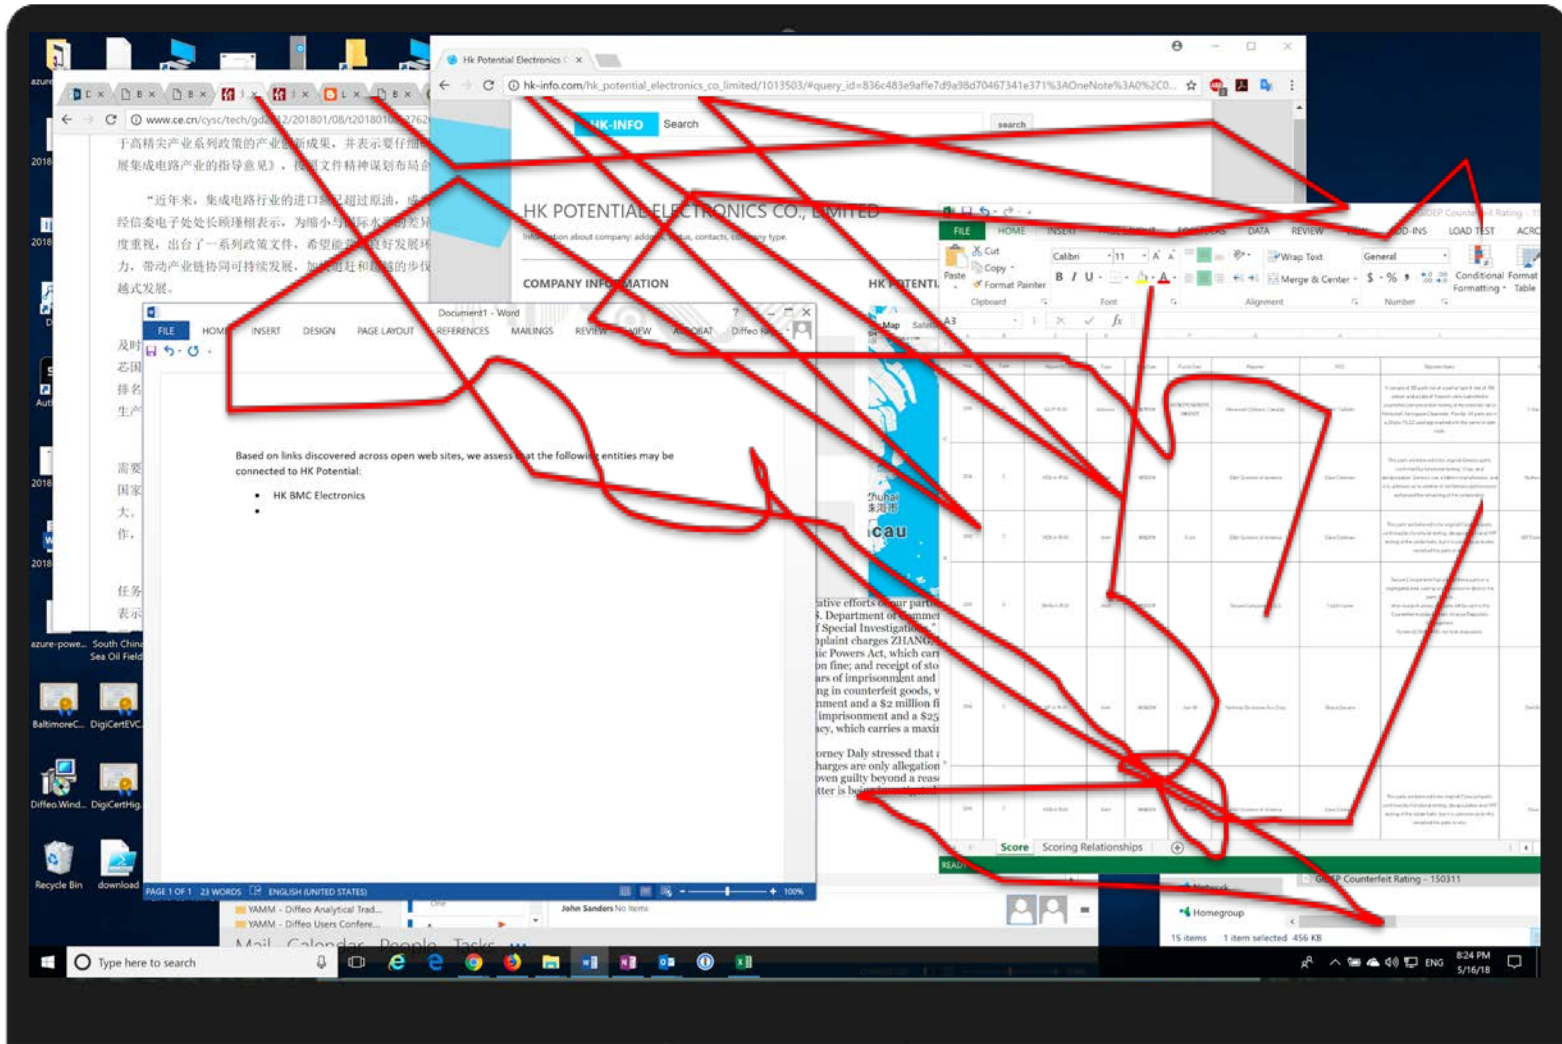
Hk Potential Electronics

hk-info.com/hk_potential_electronics_co_limited/1013503/#query_id=836c483e9affe7d9a98d70467341e371%3AOneNote%3A0%2C0...

HK-INFO Search search

HK POTENTIAL ELECTRONICS CO., LIMITED

Information about company: address, status, contacts, company type.

COMPANY INFORMATION

HK POTENTI

www.ce.cn/cysc/tech/gd2012/201801/08/t20180108_2762

于高精实产业系列政策的产业创新成果，并表示要仔细 展集成电路产业的指导意见》，按照文件精神谋划布局

"近年来，集成电路行业的进口额已超过原油，成 经信委电子处处长顾臻樹表示，为缩小与国际水平的差 度重视，出台了一系列政策文件，希望能够良好发展环 力，带动产业链协同可持续发展，加快进和构建的多仪 越式发展。

及时 芯国 排名 生产

需要 国家 大。 作，

任务 表示

Document1 - Word

FILE HOME INSERT DESIGN PAGE LAYOUT REFERENCES MAILINGS REVIEW VIEW ACROBAT Diffeo R

Based on links discovered across open web sites, we assess that the following entities may be connected to HK Potential:

• HK BMC Electronics
•

PAGE 1 OF 1 23 WORDS ENGLISH (UNITED STATES) 100%

FILE HOME INSERT PAGE LAYOUT FORMULAS DATA REVIEW VIEW ADD-INS LOAD TEST ACRO

Cut Copy Format Painter Paste Clipboard

Calibri 11 B I U Font

Wrap Text Merge & Center Alignment

General $ % Number

Conditional Formatting Format Table

A3

Map Satellite

Zhuhai 珠海市 cau

ative efforts of our part . Department of Commer Special Investigation plaint charges ZHANG ic Powers Act, which carr n fine; and receipt of sto rs of imprisonment and ng in counterfeit goods, w ment and a $2 million fi imprisonment and a $25 cy, which carries a maxi

orney Daly stressed that charges are only allegation oven guilty beyond a reas tter is being

Score Scoring Relationships

READY

GDEP Counterfeit Rating - 150311

Network Homegroup

15 items 1 item selected 456 KB

YAMM - Diffeo Analytical Trad... YAMM - Diffeo Users Confere...

John Sanders No items

Mail Calendar People Tasks ...

azure-powe... South China Sea Oil Field

BaltimoreC... DigiCertEVC...

Diffeo.Wind... DigiCertHig...

Recycle Bin download

2018 2018 2018 2018 2018

Type here to search

ENG 8:24 PM 5/16/18